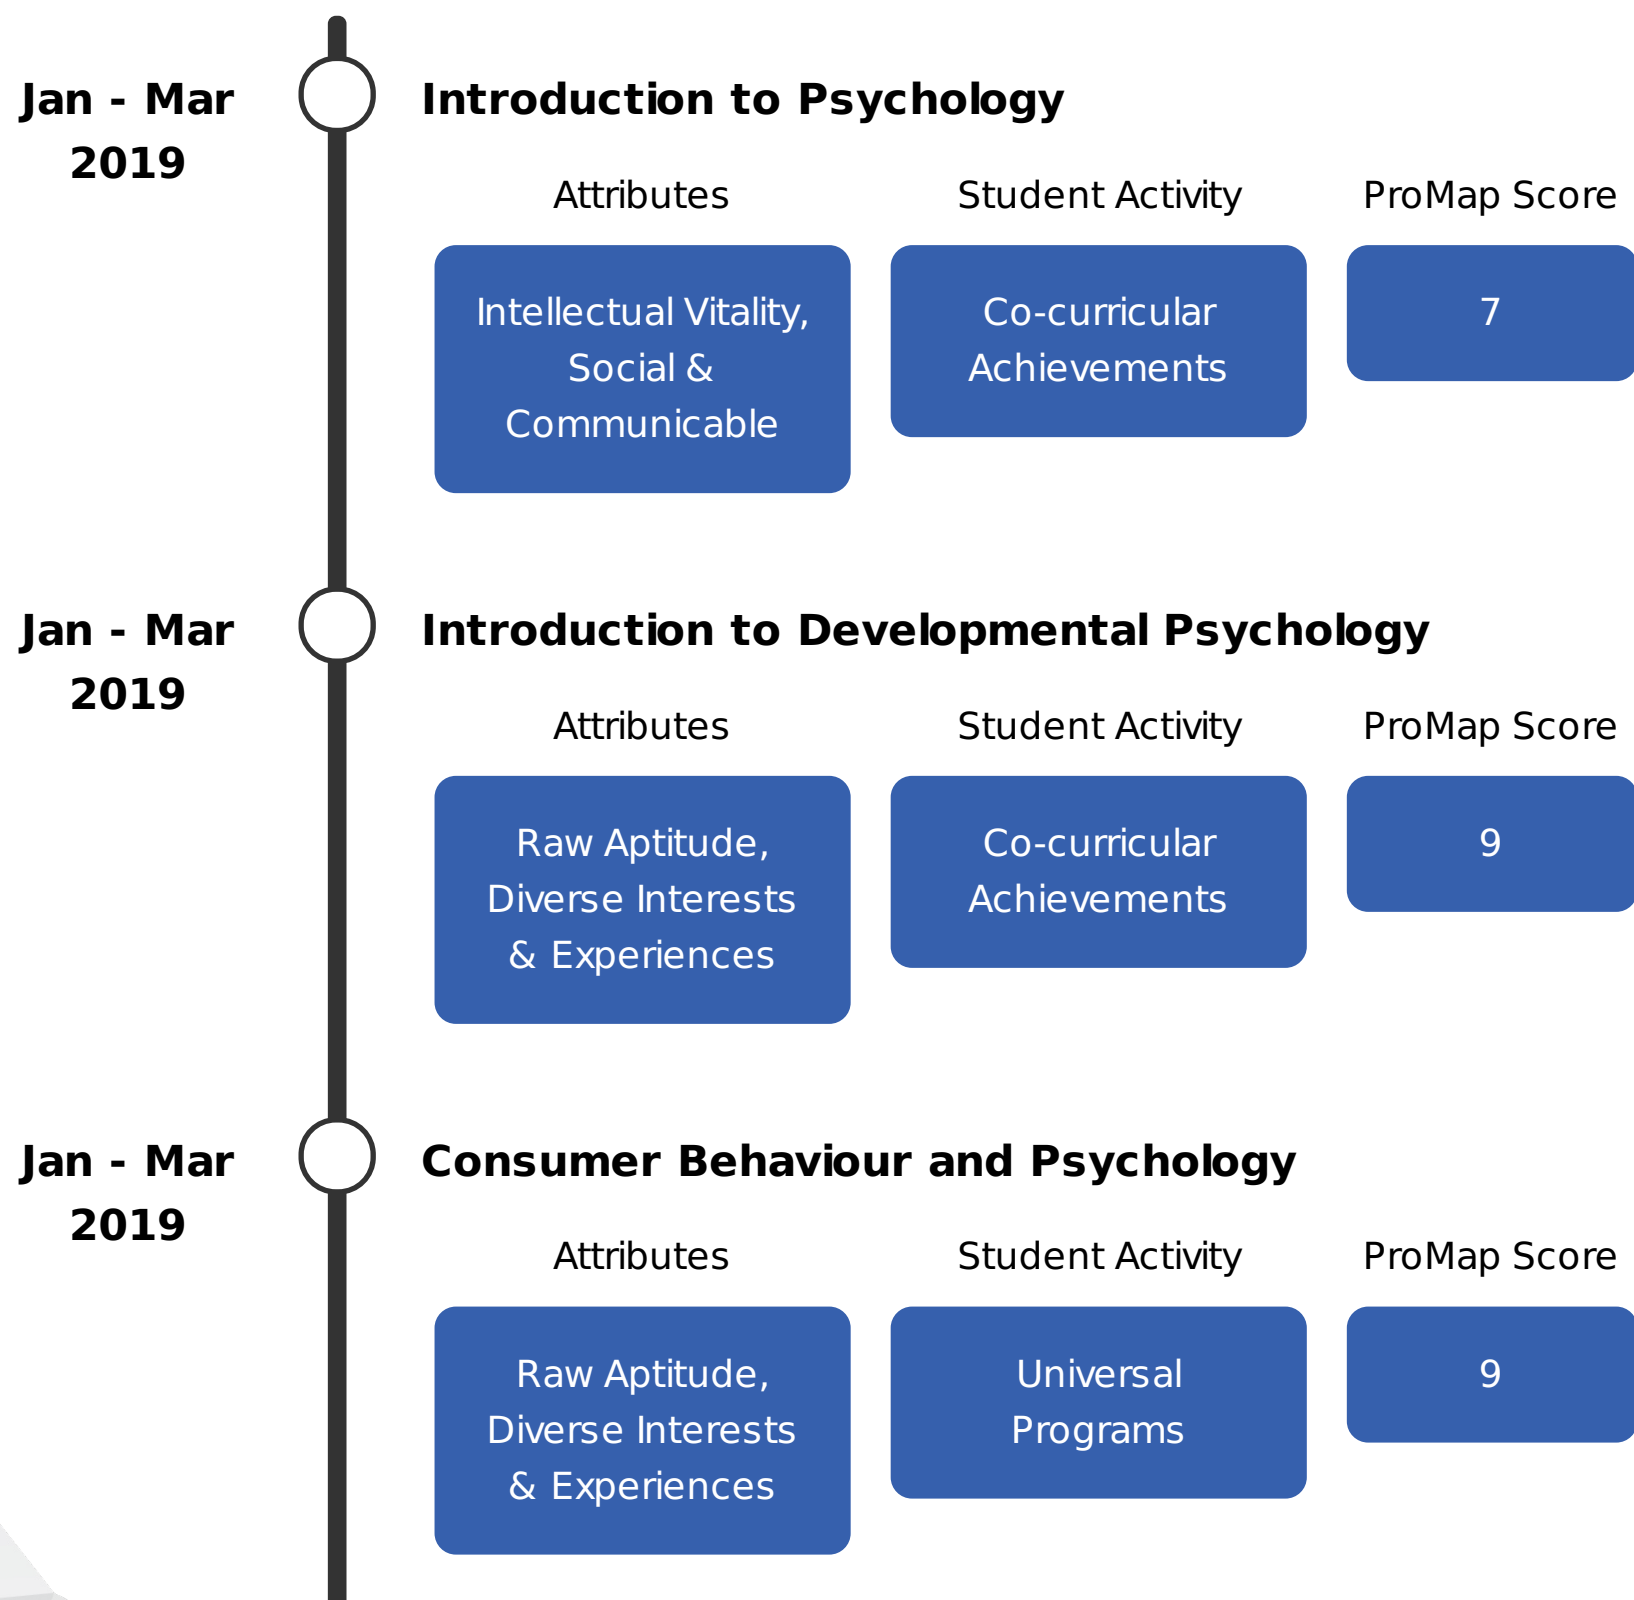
Jan - Mar 2019

Introduction to Psychology

Attributes

Student Activity

ProMap Score

Intellectual Vitality, Social & Communicable

Co-curricular Achievements

7

Jan - Mar 2019

Introduction to Developmental Psychology

Attributes

Student Activity

ProMap Score

Raw Aptitude, Diverse Interests & Experiences

Co-curricular Achievements

9

Jan - Mar 2019

Consumer Behaviour and Psychology

Attributes

Student Activity

ProMap Score

Raw Aptitude, Diverse Interests & Experiences

Universal Programs

9